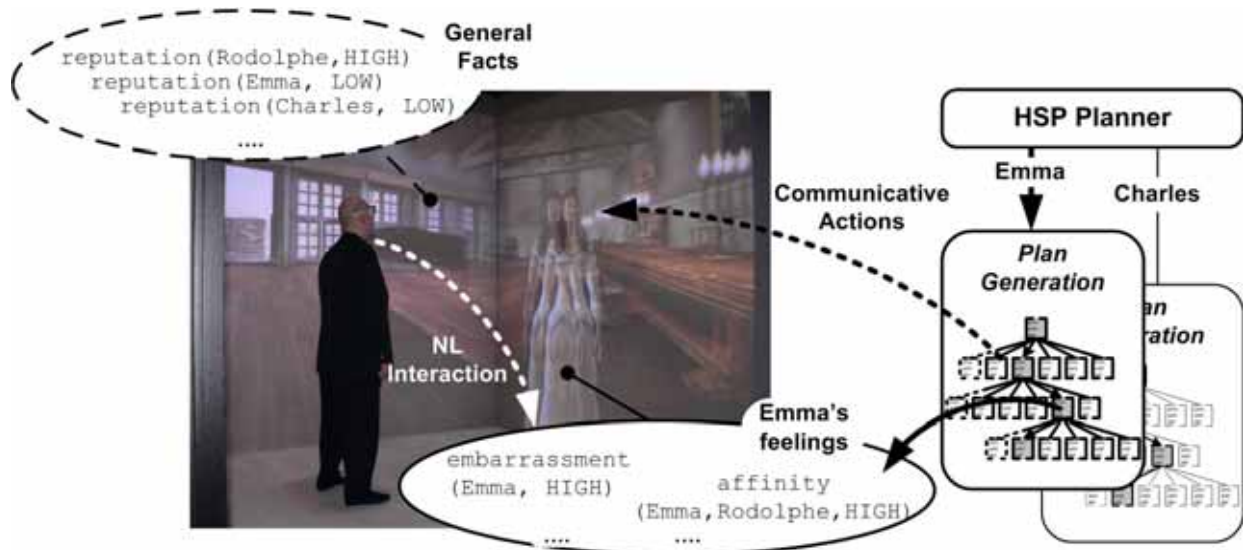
reputation(Rodolphe,HIGH)
reputation(Emma, LOW)
reputation(Charles, LOW)
....

General Facts

HSP Planner

Emma

Charles

Communicative Actions

Plan Generation

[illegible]an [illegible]ration

NL Interaction

Emma's feelings

embarrassment (Emma, HIGH)

affinity (Emma,Rodolphe,HIGH)

....

....